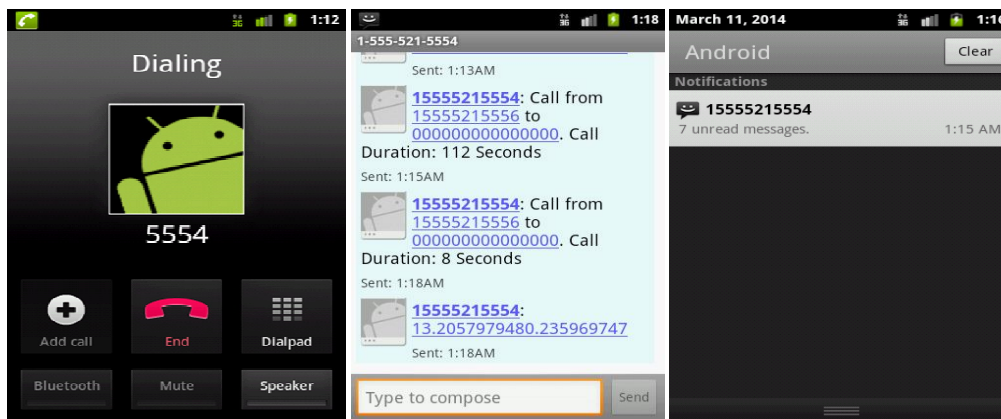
1:12

Dialing

5554

Add call

End

Dialpad

Bluetooth

Mute

Speaker

1:18

1-555-521-5554

Sent: 1:13AM

15555215554: Call from 15555215556 to 000000000000000. Call Duration: 112 Seconds

Sent: 1:15AM

15555215554: Call from 15555215556 to 000000000000000. Call Duration: 8 Seconds

Sent: 1:18AM

15555215554: 13.2057979480.235969747

Sent: 1:18AM

Type to compose

Send

March 11, 2014

1:1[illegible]

Android

Clear

Notifications

15555215554

7 unread messages.

1:15 AM